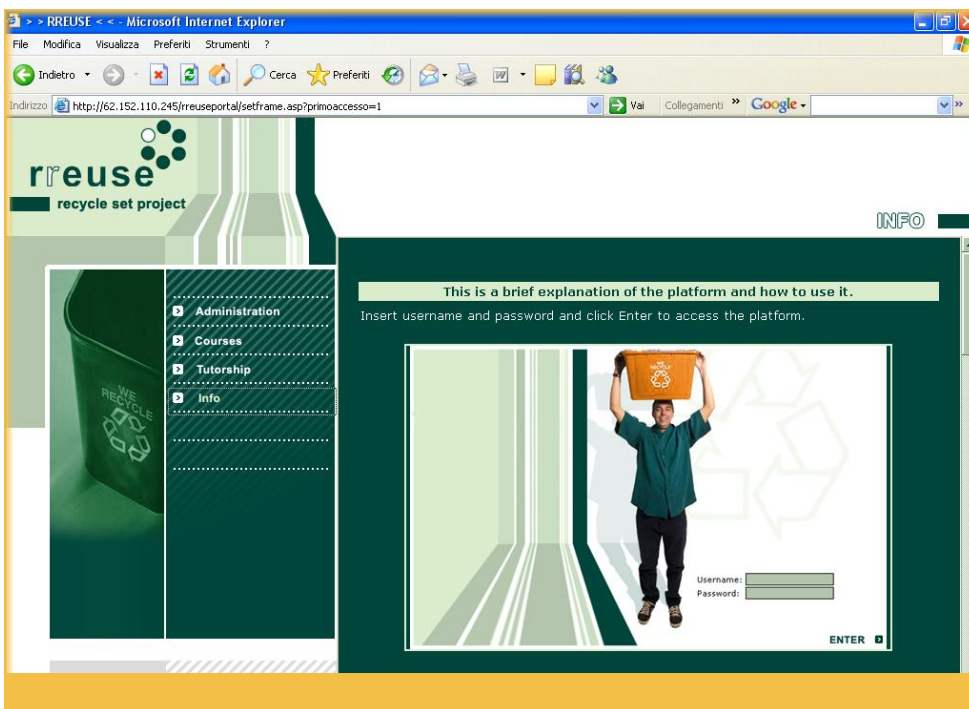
> > RREUSE < < - Microsoft Internet Explorer

File Modifica Visualizza Preferiti Strumenti ?

Indietro Cerca Preferiti

Indirizzo http://62.152.110.245/rreuseportal/setframe.asp?primoaccesso=1 Vai Collegamenti » Google

rreuse
recycle set project

INFO

Administration
Courses
Tutorship
Info

WE RECYCLE

This is a brief explanation of the platform and how to use it.

Insert username and password and click Enter to access the platform.

WE RECYCLE

Username:
Password:

ENTER